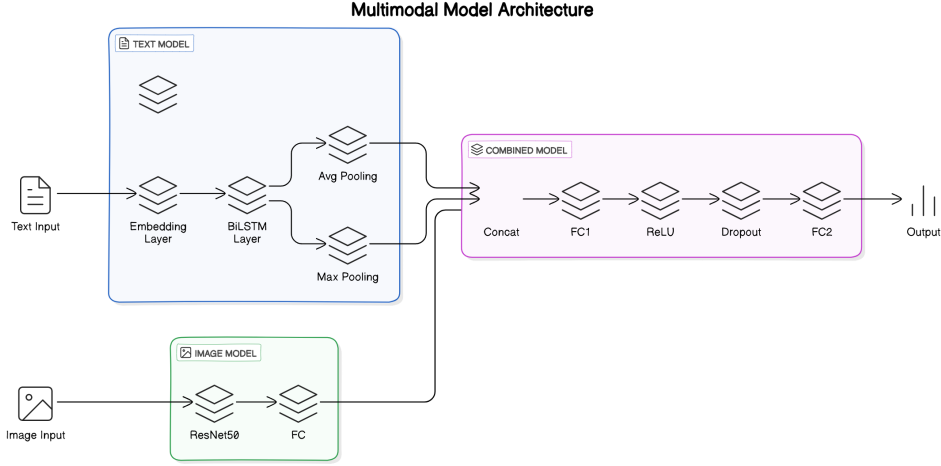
Multimodal Model Architecture

TEXT MODEL

Text Input

Embedding Layer

BiLSTM Layer

Avg Pooling

Max Pooling

COMBINED MODEL

Concat

FC1

ReLU

Dropout

FC2

Output

IMAGE MODEL

Image Input

ResNet50

FC